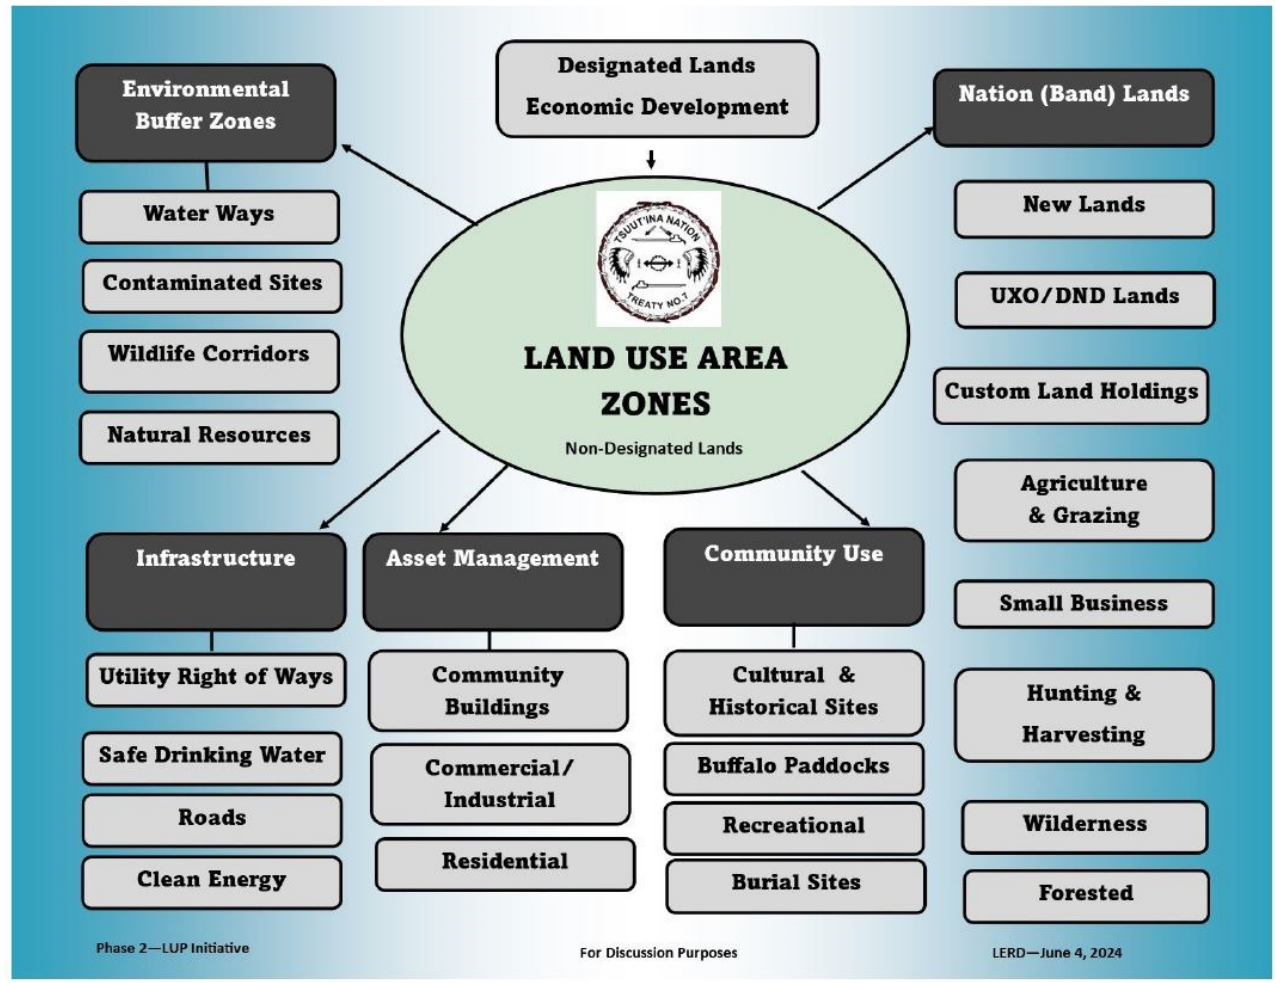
Designated Lands
Economic Development

Environmental Buffer Zones

Water Ways

Contaminated Sites

Wildlife Corridors

Natural Resources

TSUUT'INA NATION
TREATY NO.7

LAND USE AREA ZONES

Non-Designated Lands

Nation (Band) Lands

New Lands

UXO/DND Lands

Custom Land Holdings

Agriculture & Grazing

Small Business

Hunting & Harvesting

Wilderness

Forested

Infrastructure

Utility Right of Ways

Safe Drinking Water

Roads

Clean Energy

Asset Management

Community Buildings

Commercial/ Industrial

Residential

Community Use

Cultural & Historical Sites

Buffalo Paddocks

Recreational

Burial Sites

Phase 2—LUP Initiative

For Discussion Purposes

LERD—June 4, 2024